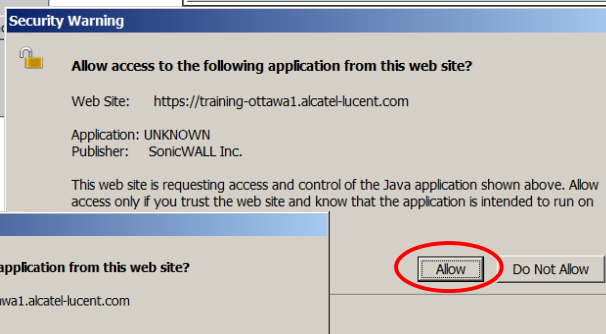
Security Warning

Allow access to the following application from this web site?

Web Site: https://training-ottawa1.alcatel-lucent.com

Application: UNKNOWN
Publisher: SonicWALL Inc.

This web site is requesting access and control of the Java application shown above. Allow access only if you trust the web site and know that the application is intended to run on

application from this web site?

wa1.alcatel-lucent.com

Allow

Do Not Allow